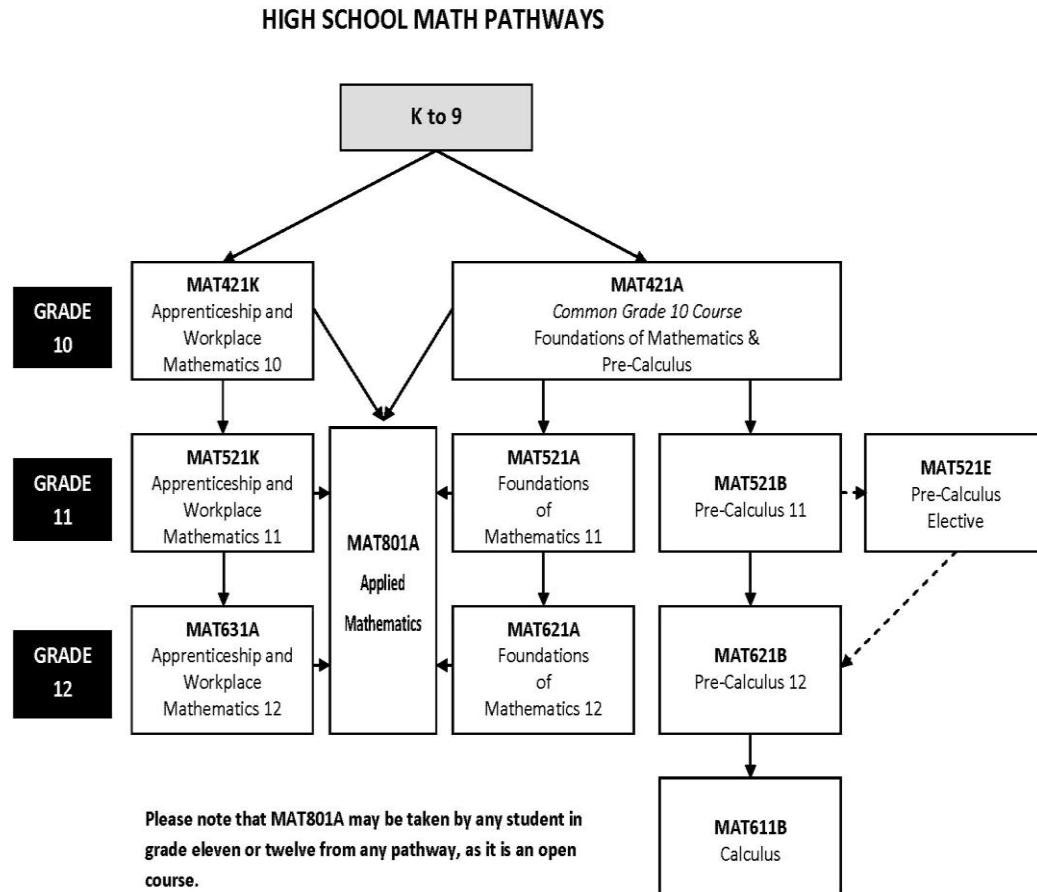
HIGH SCHOOL MATH PATHWAYS

K to 9

GRADE 10

MAT421K
Apprenticeship and Workplace Mathematics 10

MAT421A
Common Grade 10 Course
Foundations of Mathematics & Pre-Calculus

GRADE 11

MAT521K
Apprenticeship and Workplace Mathematics 11

MAT801A
Applied Mathematics

MAT521A
Foundations of Mathematics 11

MAT521B
Pre-Calculus 11

MAT521E
Pre-Calculus Elective

GRADE 12

MAT631A
Apprenticeship and Workplace Mathematics 12

MAT621A
Foundations of Mathematics 12

MAT621B
Pre-Calculus 12

MAT611B
Calculus

Please note that MAT801A may be taken by any student in grade eleven or twelve from any pathway, as it is an open course.